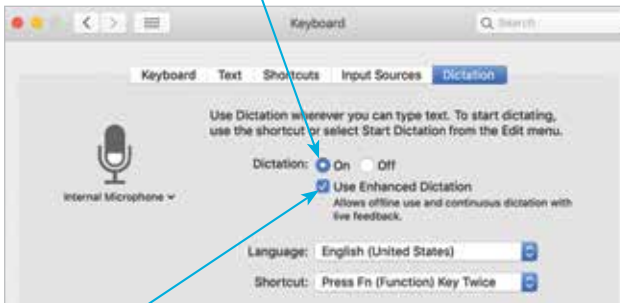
Keyboard

Search

Keyboard Text Shortcuts Input Sources Dictation

Use Dictation wherever you can type text. To start dictating, use the shortcut or select Start Dictation from the Edit menu.

Internal Microphone

Dictation: On Off

Use Enhanced Dictation

Allows offline use and continuous dictation with live feedback.

Language: English (United States)

Shortcut: Press Fn (Function) Key Twice